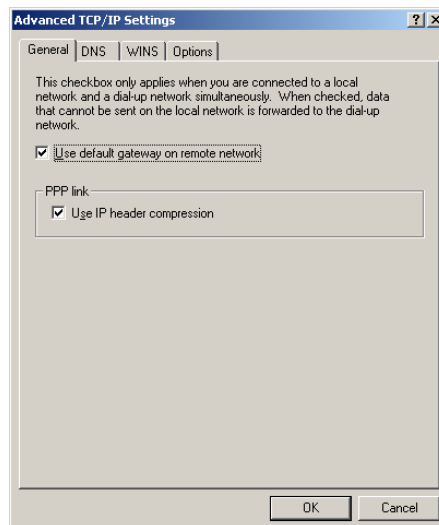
Advanced TCP/IP Settings

?

X

General

DNS

WINS

Options

This checkbox only applies when you are connected to a local network and a dial-up network simultaneously. When checked, data that cannot be sent on the local network is forwarded to the dial-up network.

Use default gateway on remote network

PPP link

Use IP header compression

OK

Cancel